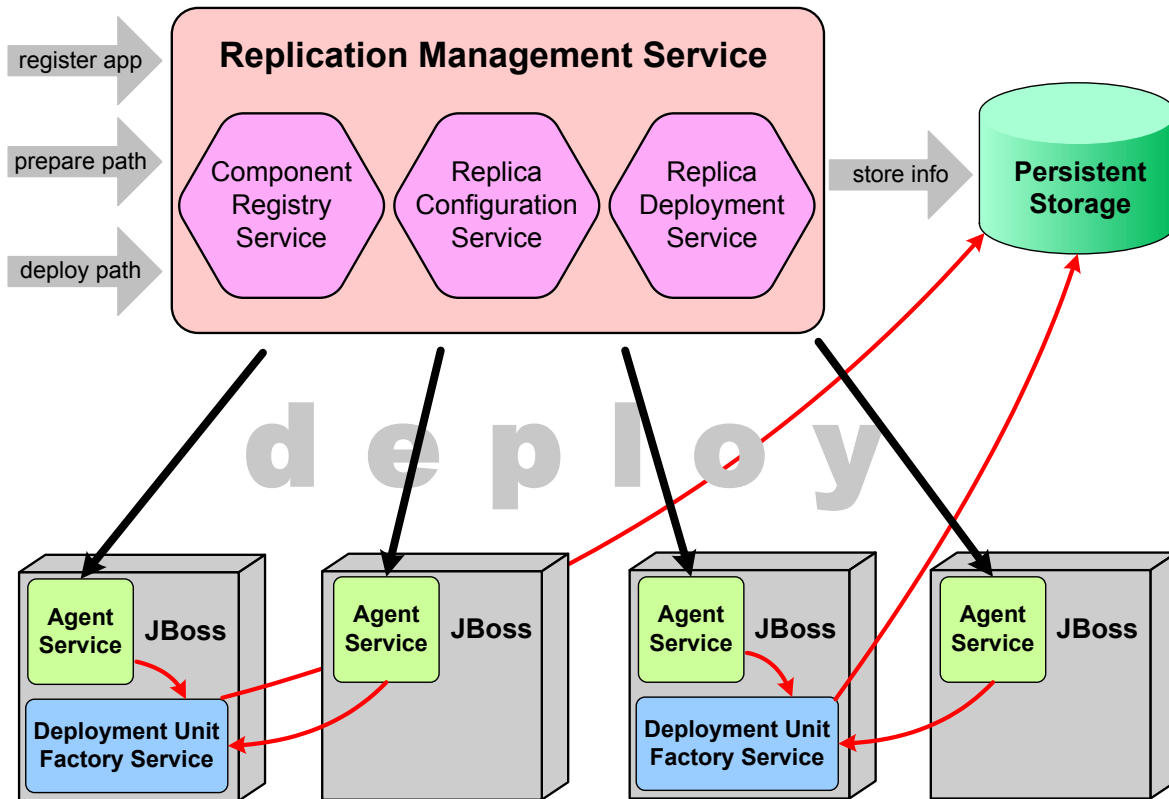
register app

prepare path

deploy path

Replication Management Service

Component Registry Service

Replica Configuration Service

Replica Deployment Service

store info

Persistent Storage

d e p l o y

Agent Service

JBoss

Deployment Unit Factory Service

Agent Service

JBoss

Agent Service

JBoss

Deployment Unit Factory Service

Agent Service

JBoss